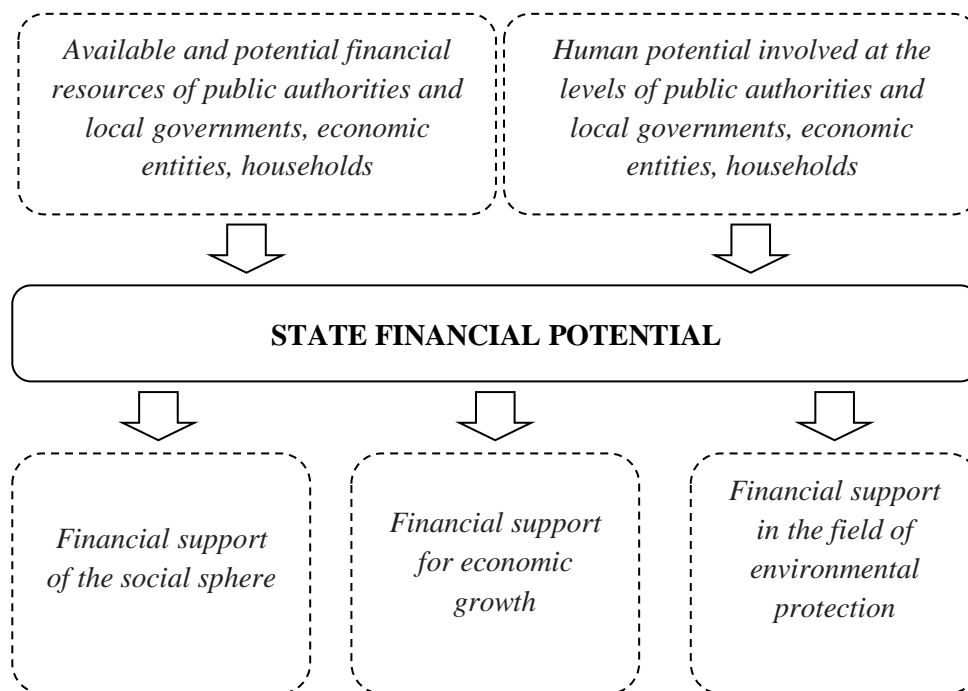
Available and potential financial resources of public authorities and local governments, economic entities, households

Human potential involved at the levels of public authorities and local governments, economic entities, households

STATE FINANCIAL POTENTIAL

Financial support of the social sphere

Financial support for economic growth

Financial support in the field of environmental protection